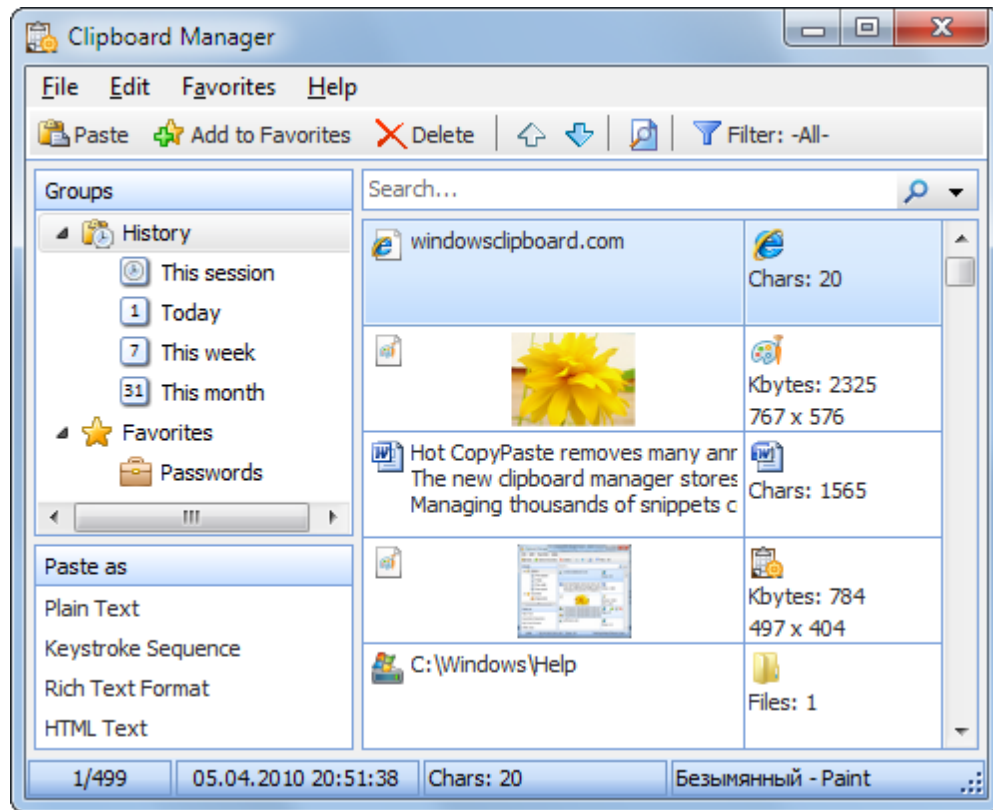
Clipboard Manager

File Edit Favorites Help

Paste Add to Favorites Delete Filter: -All-

Groups

History
This session
1 Today
7 This week
31 This month
Favorites
Passwords

Paste as

Plain Text
Keystroke Sequence
Rich Text Format
HTML Text

Search...

| | |
|---|---|
| windowsclipboard.com | Chars: 20 |
| | Kbytes: 2325<br>767 x 576 |
| Hot CopyPaste removes many anr<br>The new clipboard manager stores<br>Managing thousands of snippets c | Chars: 1565 |
| | Kbytes: 784<br>497 x 404 |
| C:\Windows\Help | Files: 1 |

1/499 05.04.2010 20:51:38 Chars: 20 Безымянный - Paint